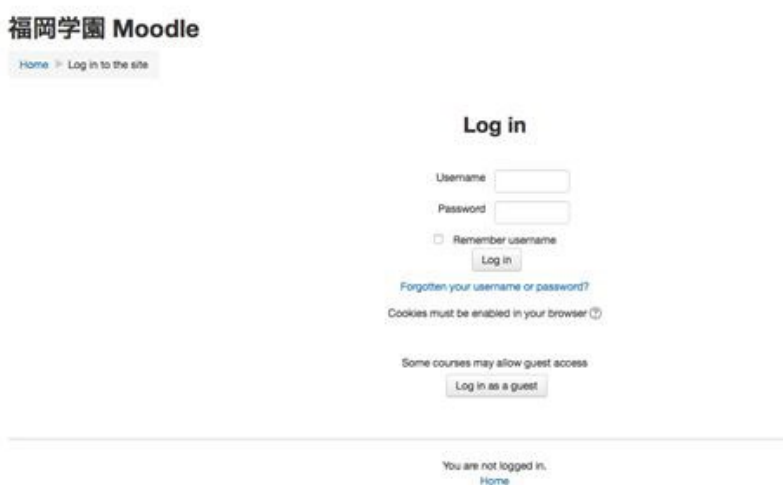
福岡学園 Moodle

Home ▸ Log in to the site

Log in

Username

Password

Remember username

Log in

Forgotten your username or password?

Cookies must be enabled in your browser

Some courses may allow guest access

Log in as a guest

You are not logged in.
Home